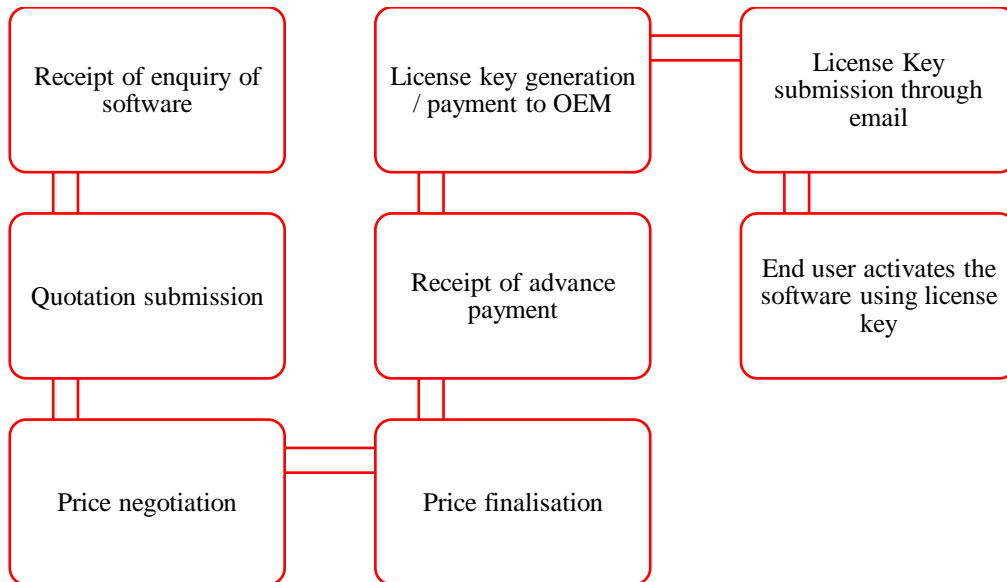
Receipt of enquiry of software

Quotation submission

Price negotiation

Price finalisation

Receipt of advance payment

License key generation / payment to OEM

License Key submission through email

End user activates the software using license key